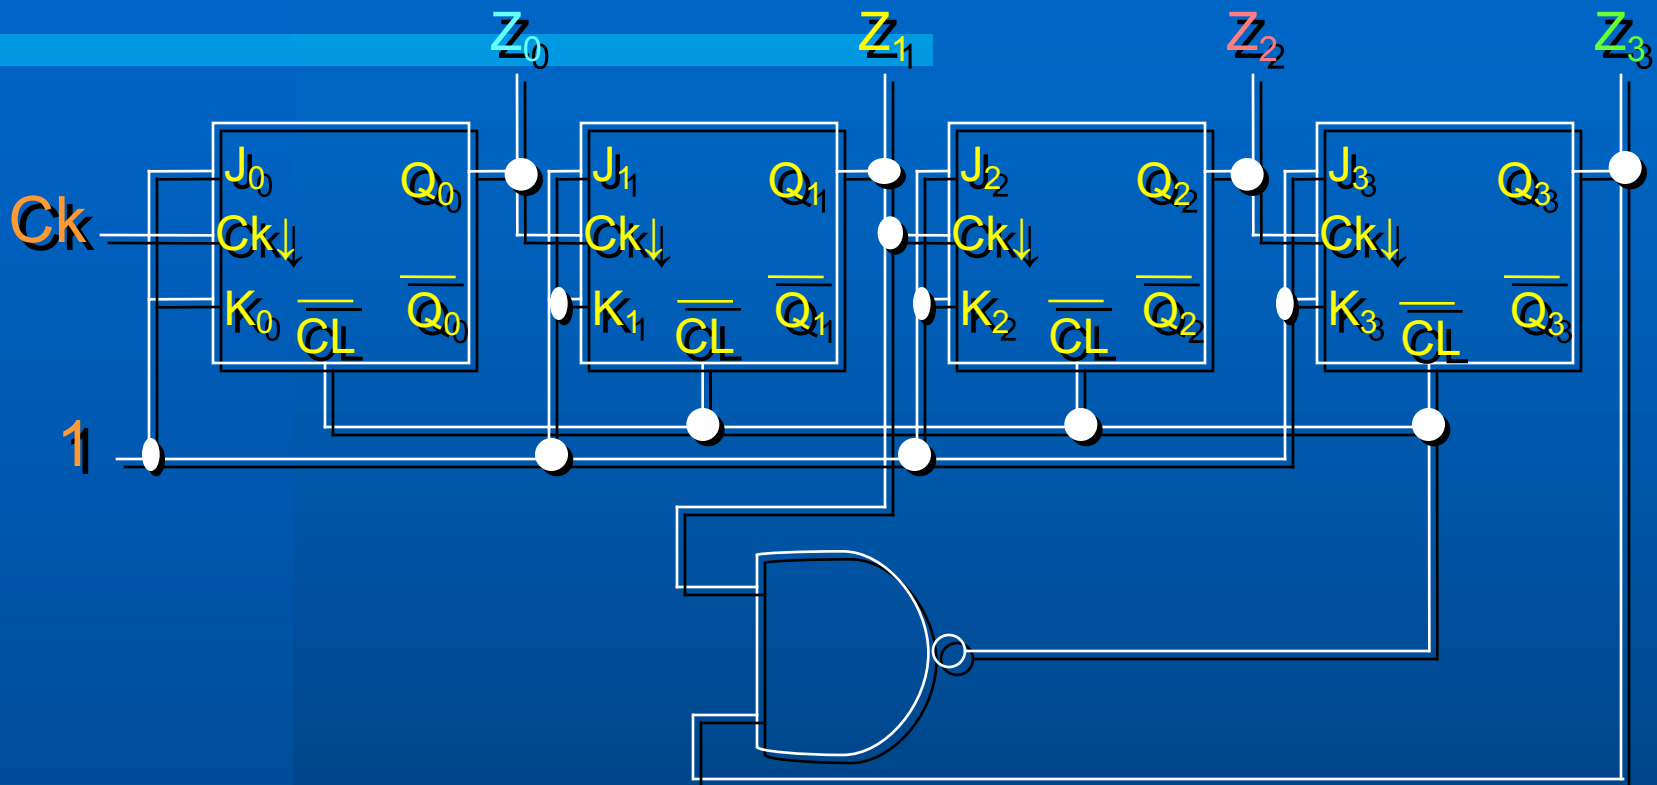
$Z_0$ $Z_1$ $Z_2$ $Z_3$

Ck

$J_0$ $Q_0$ Ck↓ $K_0$ $\overline{CL}$ $\overline{Q_0}$

$J_1$ $Q_1$ Ck↓ $K_1$ $\overline{CL}$ $\overline{Q_1}$

$J_2$ $Q_2$ Ck↓ $K_2$ $\overline{CL}$ $\overline{Q_2}$

$J_3$ $Q_3$ Ck↓ $K_3$ $\overline{CL}$ $\overline{Q_3}$

1